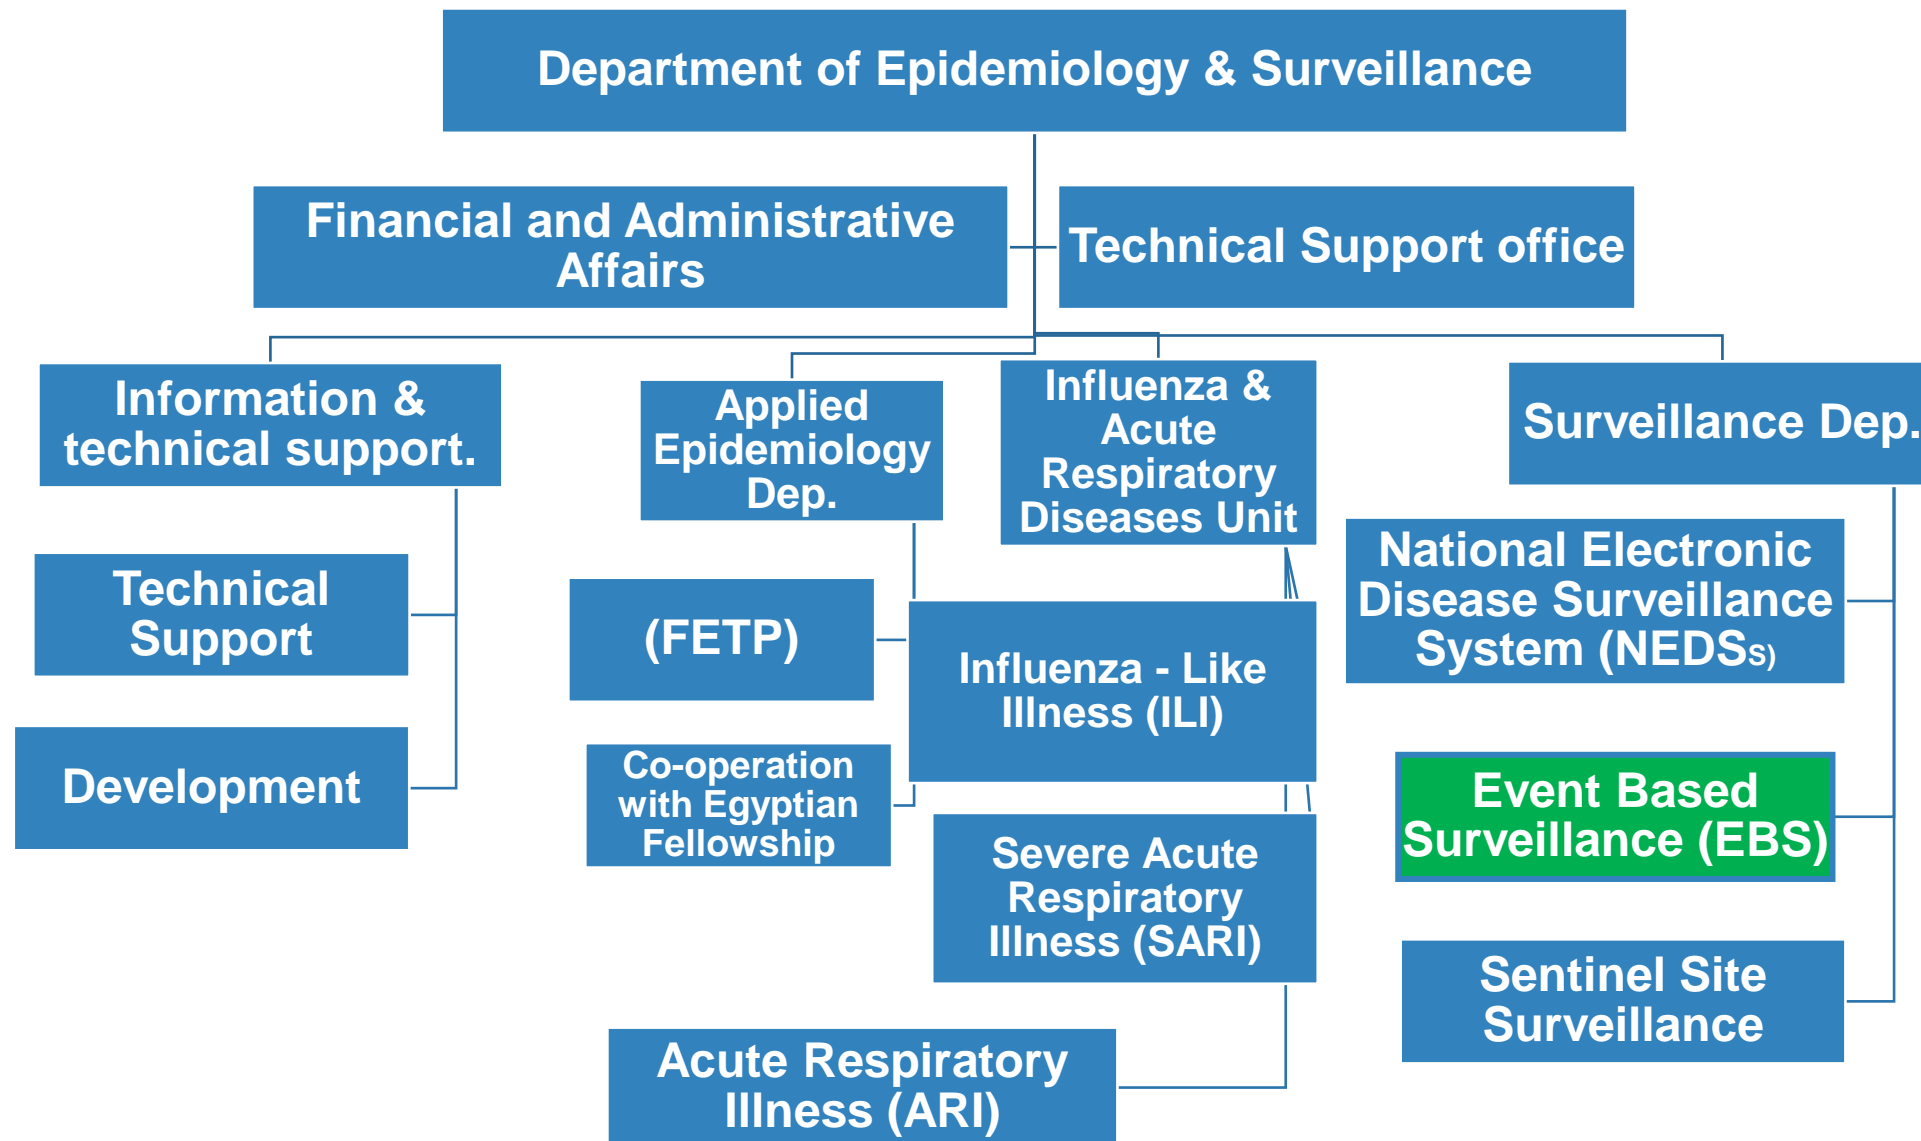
Department of Epidemiology & Surveillance

Financial and Administrative Affairs

Technical Support office

Information & technical support.

Technical Support

Development

Applied Epidemiology Dep.

(FETP)

Co-operation with Egyptian Fellowship

Influenza & Acute Respiratory Diseases Unit

Influenza - Like Illness (ILI)

Severe Acute Respiratory Illness (SARI)

Acute Respiratory Illness (ARI)

Surveillance Dep.

National Electronic Disease Surveillance System (NEDSs)

Event Based Surveillance (EBS)

Sentinel Site Surveillance